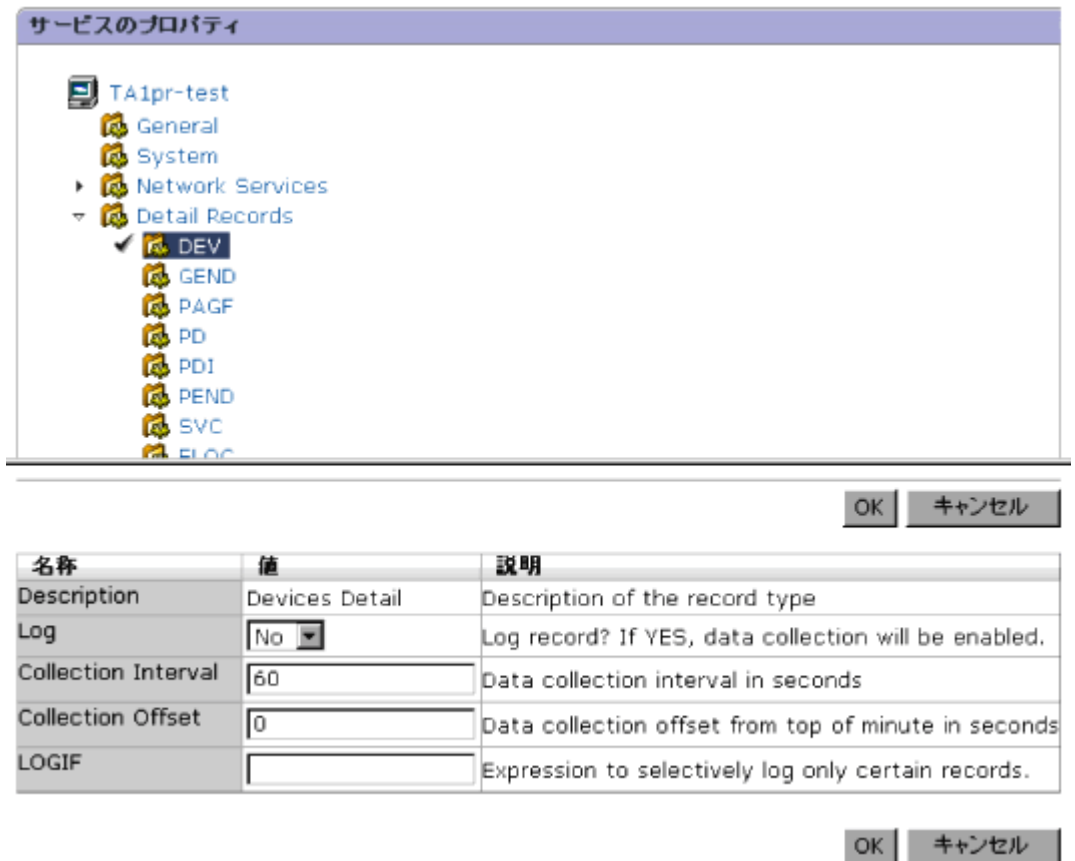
サービスのプロパティ

TA1pr-test
General
System
Network Services
Detail Records
DEV
GEND
PAGF
PD
PDI
PEND
SVC
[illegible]

OK キャンセル

| 名称 | 値 | 説明 |
|---|---|---|
| Description | Devices Detail | Description of the record type |
| Log | No | Log record? If YES, data collection will be enabled. |
| Collection Interval | 60 | Data collection interval in seconds |
| Collection Offset | 0 | Data collection offset from top of minute in seconds |
| LOGIF | | Expression to selectively log only certain records. |

OK キャンセル